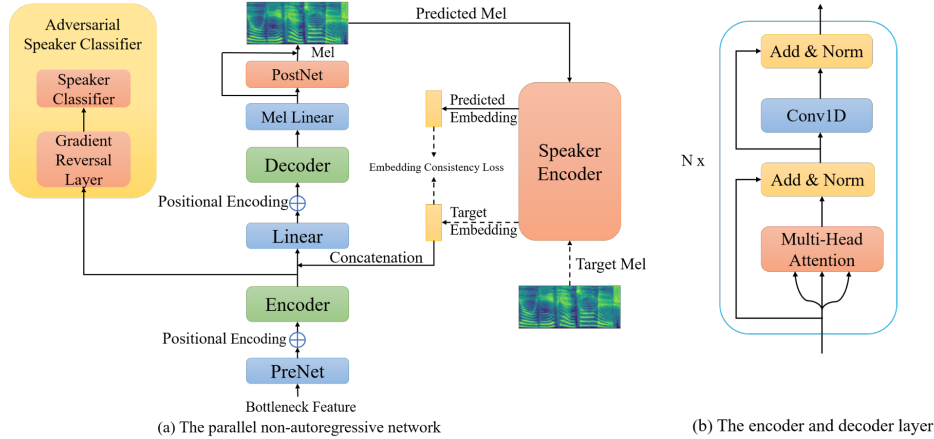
Adversarial Speaker Classifier

Speaker Classifier

Gradient Reversal Layer

Predicted Mel

Mel

PostNet

Mel Linear

Decoder

Positional Encoding

Linear

Concatenation

Encoder

Positional Encoding

PreNet

Bottleneck Feature

Predicted Embedding

Embedding Consistency Loss

Target Embedding

Speaker Encoder

Target Mel

(a) The parallel non-autoregressive network

Add & Norm

Conv1D

N x

Add & Norm

Multi-Head Attention

(b) The encoder and decoder layer